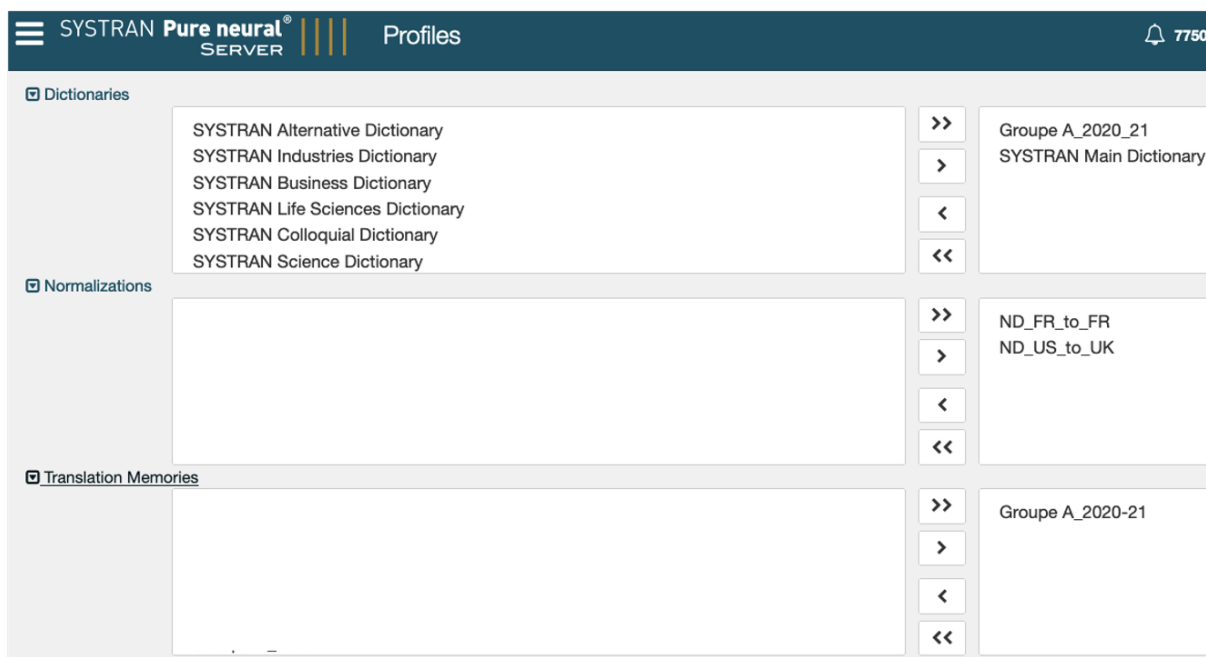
SYSTRAN Pure neural® SERVER Profiles 7750

Dictionaries

SYSTRAN Alternative Dictionary
SYSTRAN Industries Dictionary
SYSTRAN Business Dictionary
SYSTRAN Life Sciences Dictionary
SYSTRAN Colloquial Dictionary
SYSTRAN Science Dictionary

>>
>
<
<<

Groupe A_2020_21
SYSTRAN Main Dictionary

Normalizations

>>
>
<
<<

ND_FR_to_FR
ND_US_to_UK

Translation Memories

>>
>
<
<<

Groupe A_2020-21